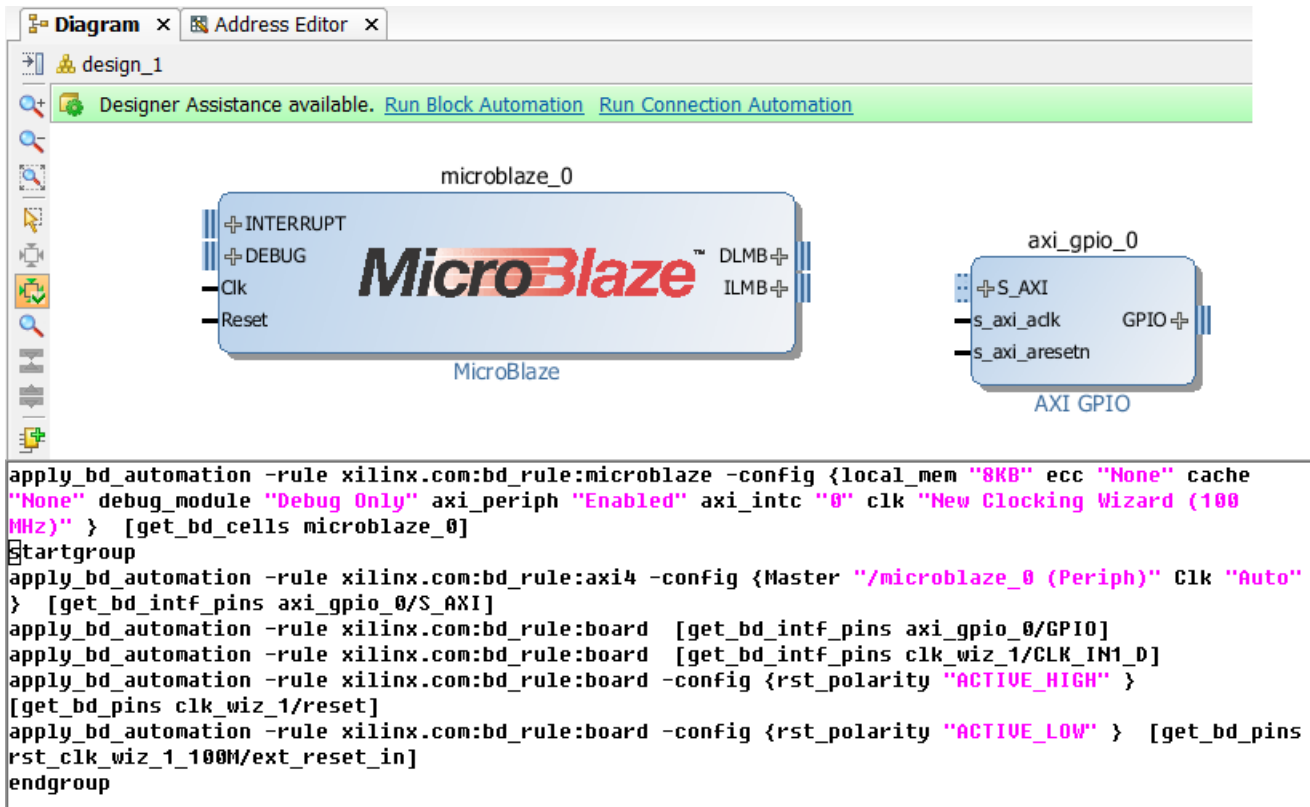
Diagram × Address Editor ×

design_1

Designer Assistance available. Run Block Automation Run Connection Automation

microblaze_0

INTERRUPT
DEBUG
Clk
Reset

MicroBlaze™

DLMB
ILMB

MicroBlaze

axi_gpio_0

S_AXI
s_axi_aclk
s_axi_aresetn

GPIO

AXI GPIO

apply_bd_automation -rule xilinx.com:bd_rule:microblaze -config {local_mem "8KB" ecc "None" cache "None" debug_module "Debug Only" axi_periph "Enabled" axi_intc "0" clk "New Clocking Wizard (100 MHz)" } [get_bd_cells microblaze_0]
startgroup
apply_bd_automation -rule xilinx.com:bd_rule:axi4 -config {Master "/microblaze_0 (Periph)" Clk "Auto" } [get_bd_intf_pins axi_gpio_0/S_AXI]
apply_bd_automation -rule xilinx.com:bd_rule:board [get_bd_intf_pins axi_gpio_0/GPIO]
apply_bd_automation -rule xilinx.com:bd_rule:board [get_bd_intf_pins clk_wiz_1/CLK_IN1_D]
apply_bd_automation -rule xilinx.com:bd_rule:board -config {rst_polarity "ACTIVE_HIGH" } [get_bd_pins clk_wiz_1/reset]
apply_bd_automation -rule xilinx.com:bd_rule:board -config {rst_polarity "ACTIVE_LOW" } [get_bd_pins rst_clk_wiz_1_100M/ext_reset_in]
endgroup